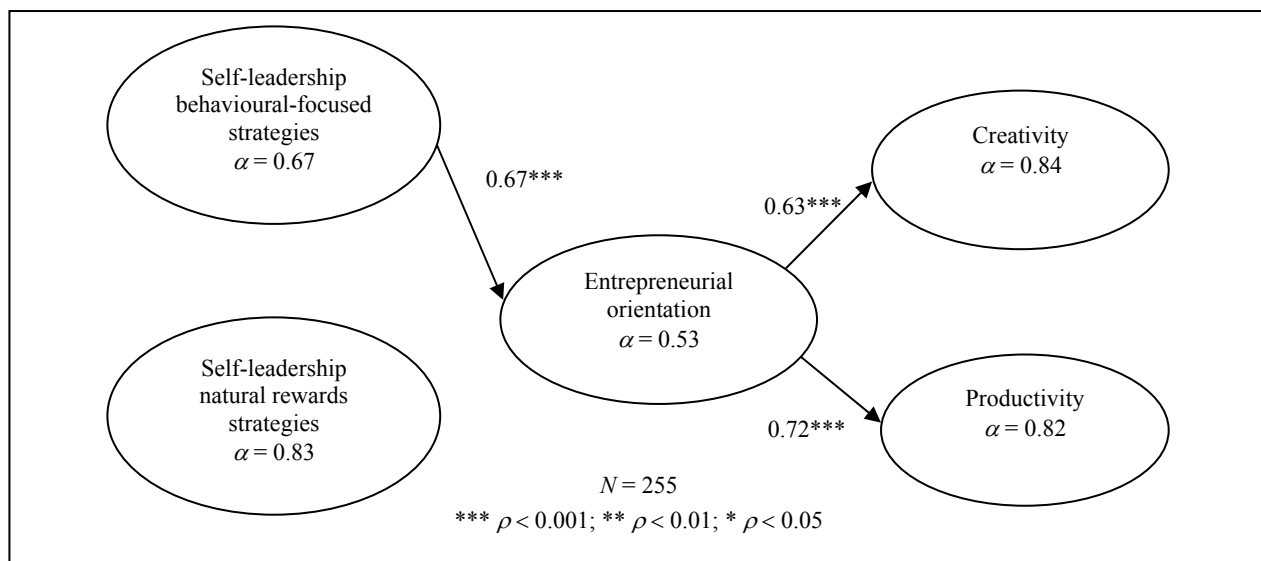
Self-leadership behavioural-focused strategies
$\alpha = 0.67$

0.67***

Creativity
$\alpha = 0.84$

0.63***

Entrepreneurial orientation
$\alpha = 0.53$

Self-leadership natural rewards strategies
$\alpha = 0.83$

Productivity
$\alpha = 0.82$

0.72***

$N = 255$

*** $\rho < 0.001$; ** $\rho < 0.01$; * $\rho < 0.05$